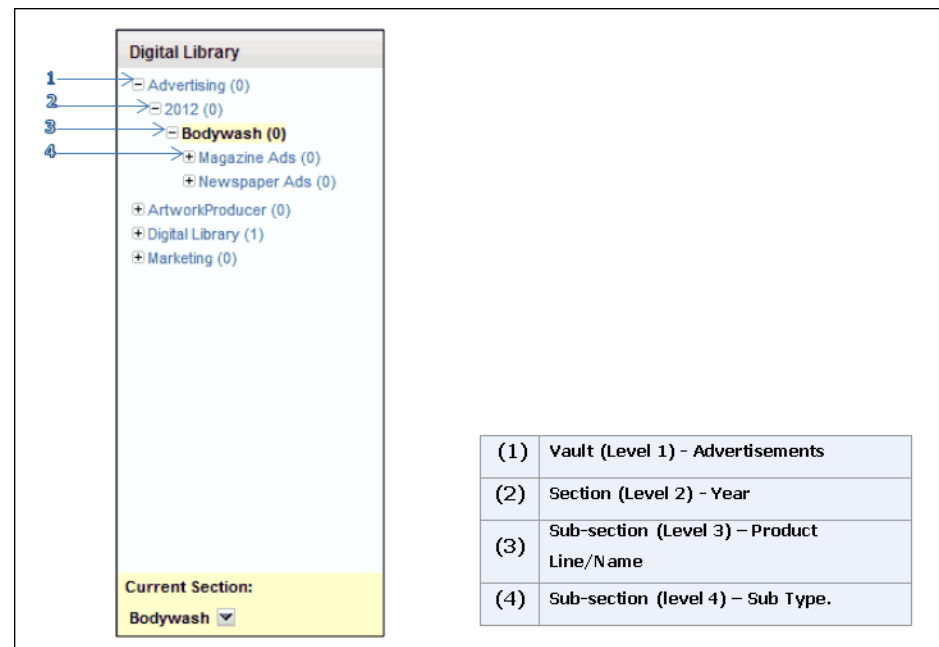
Digital Library

1 Advertising (0)
2 2012 (0)
3 Bodywash (0)
4 Magazine Ads (0)
Newspaper Ads (0)
ArtworkProducer (0)
Digital Library (1)
Marketing (0)

Current Section:
Bodywash

| (1) | Vault (Level 1) - Advertisements |
|---|---|
| (2) | Section (Level 2) - Year |
| (3) | Sub-section (Level 3) – Product Line/Name |
| (4) | Sub-section (level 4) – Sub Type. |